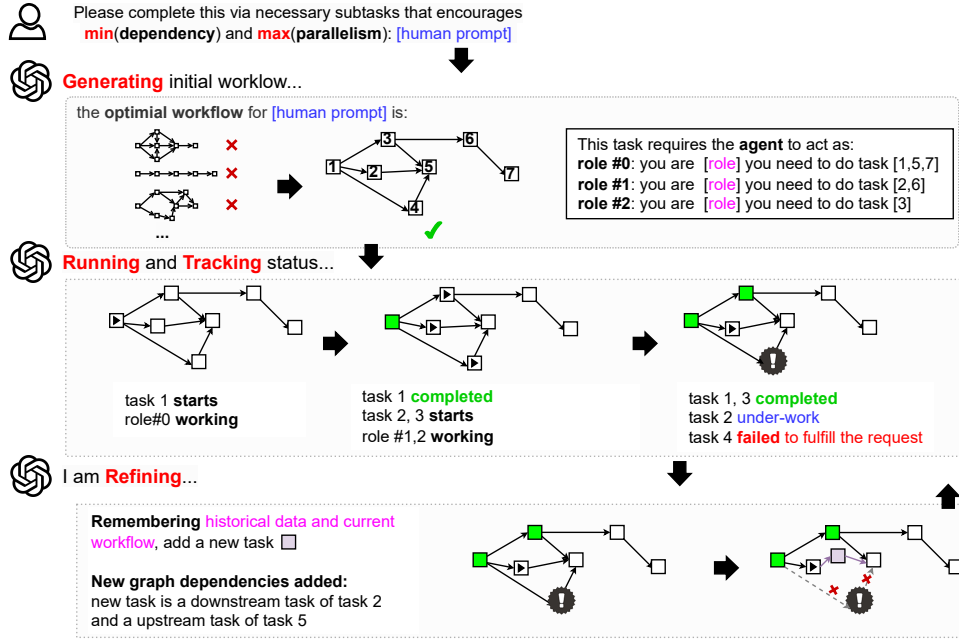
Please complete this via necessary subtasks that encourages **min**(**dependency**) and **max**(**parallelism**): [human prompt]

**Generating** initial worklow...

the **optimial workflow** for [human prompt] is:

...

1 2 3 4 5 6 7

This task requires the **agent** to act as:
**role #0**: you are [role] you need to do task [1,5,7]
**role #1**: you are [role] you need to do task [2,6]
**role #2**: you are [role] you need to do task [3]

**Running** and **Tracking** status...

task 1 **starts**
role#0 **working**

task 1 **completed**
task 2, 3 **starts**
role #1,2 **working**

task 1, 3 **completed**
task 2 under-work
task 4 **failed** to fulfill the request

I am **Refining**...

**Remembering** historical data and current workflow, add a new task

**New graph dependencies added:**
new task is a downstream task of task 2 and a upstream task of task 5